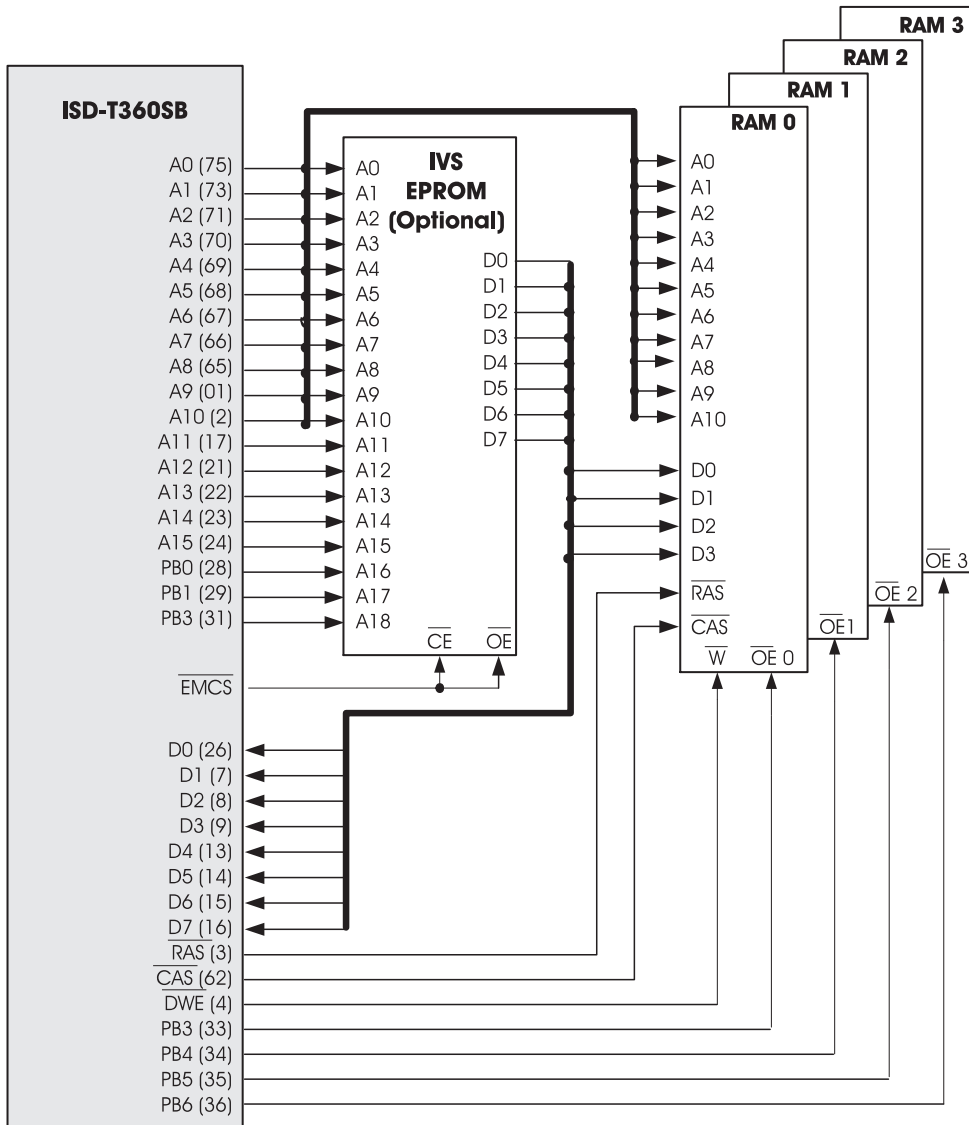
RAM 3
RAM 2
RAM 1
RAM 0

ISD-T360SB

A0 (75)
A1 (73)
A2 (71)
A3 (70)
A4 (69)
A5 (68)
A6 (67)
A7 (66)
A8 (65)
A9 (01)
A10 (2)
A11 (17)
A12 (21)
A13 (22)
A14 (23)
A15 (24)
PB0 (28)
PB1 (29)
PB3 (31)

$\overline{\text{EMCS}}$

D0 (26)
D1 (7)
D2 (8)
D3 (9)
D4 (13)
D5 (14)
D6 (15)
D7 (16)
$\overline{\text{RAS}}$ (3)
$\overline{\text{CAS}}$ (62)
$\overline{\text{DWE}}$ (4)
PB3 (33)
PB4 (34)
PB5 (35)
PB6 (36)

IVS
EPROM
(Optional)

A0
A1
A2
A3
A4
A5
A6
A7
A8
A9
A10
A11
A12
A13
A14
A15
A16
A17
A18

D0
D1
D2
D3
D4
D5
D6
D7

$\overline{\text{CE}}$
$\overline{\text{OE}}$

A0
A1
A2
A3
A4
A5
A6
A7
A8
A9
A10
D0
D1
D2
D3
$\overline{\text{RAS}}$
$\overline{\text{CAS}}$
$\overline{\text{W}}$
$\overline{\text{OE}}$ 0
$\overline{\text{OE}}$1
$\overline{\text{OE}}$ 2
$\overline{\text{OE}}$ 3